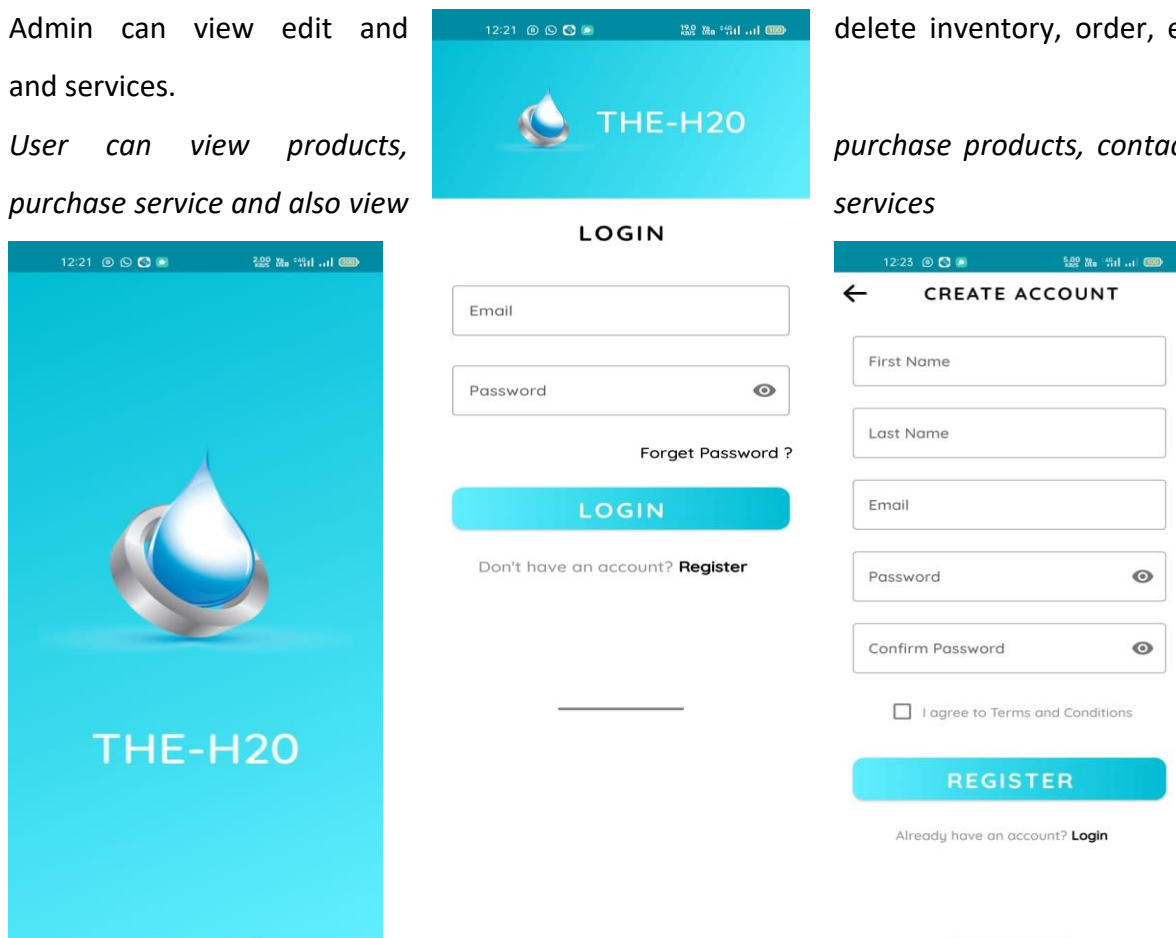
Admin can view edit and delete inventory, order, e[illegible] and services.

User can view products, purchase products, contac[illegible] purchase service and also view services

12:21

THE-H20

12:21

THE-H20

LOGIN

Email

Password

Forget Password ?

LOGIN

Don't have an account? Register

12:23

CREATE ACCOUNT

First Name

Last Name

Email

Password

Confirm Password

I agree to Terms and Conditions

REGISTER

Already have an account? Login